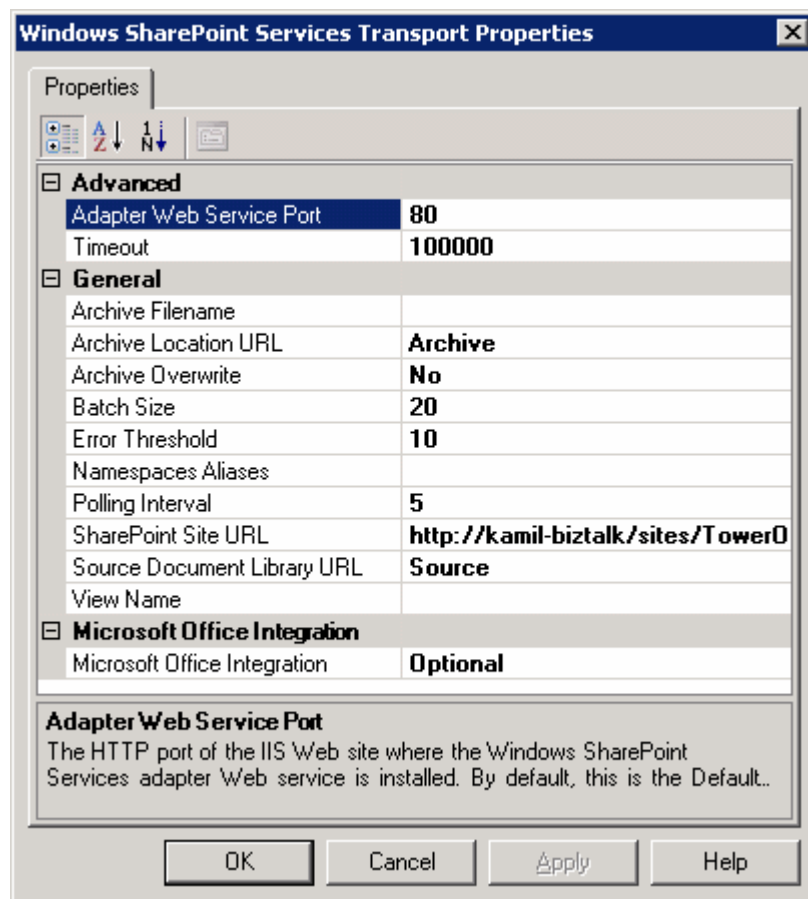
Windows SharePoint Services Transport Properties

Properties

⊟ Advanced

| | |
|---|---|
| Adapter Web Service Port | 80 |
| Timeout | 100000 |

⊟ General

| | |
|---|---|
| Archive Filename | |
| Archive Location URL | Archive |
| Archive Overwrite | No |
| Batch Size | 20 |
| Error Threshold | 10 |
| Namespaces Aliases | |
| Polling Interval | 5 |
| SharePoint Site URL | http://kamil-biztalk/sites/TowerO |
| Source Document Library URL | Source |
| View Name | |

⊟ Microsoft Office Integration

| | |
|---|---|
| Microsoft Office Integration | Optional |

Adapter Web Service Port
The HTTP port of the IIS Web site where the Windows SharePoint Services adapter Web service is installed. By default, this is the Default...

OK Cancel Apply Help